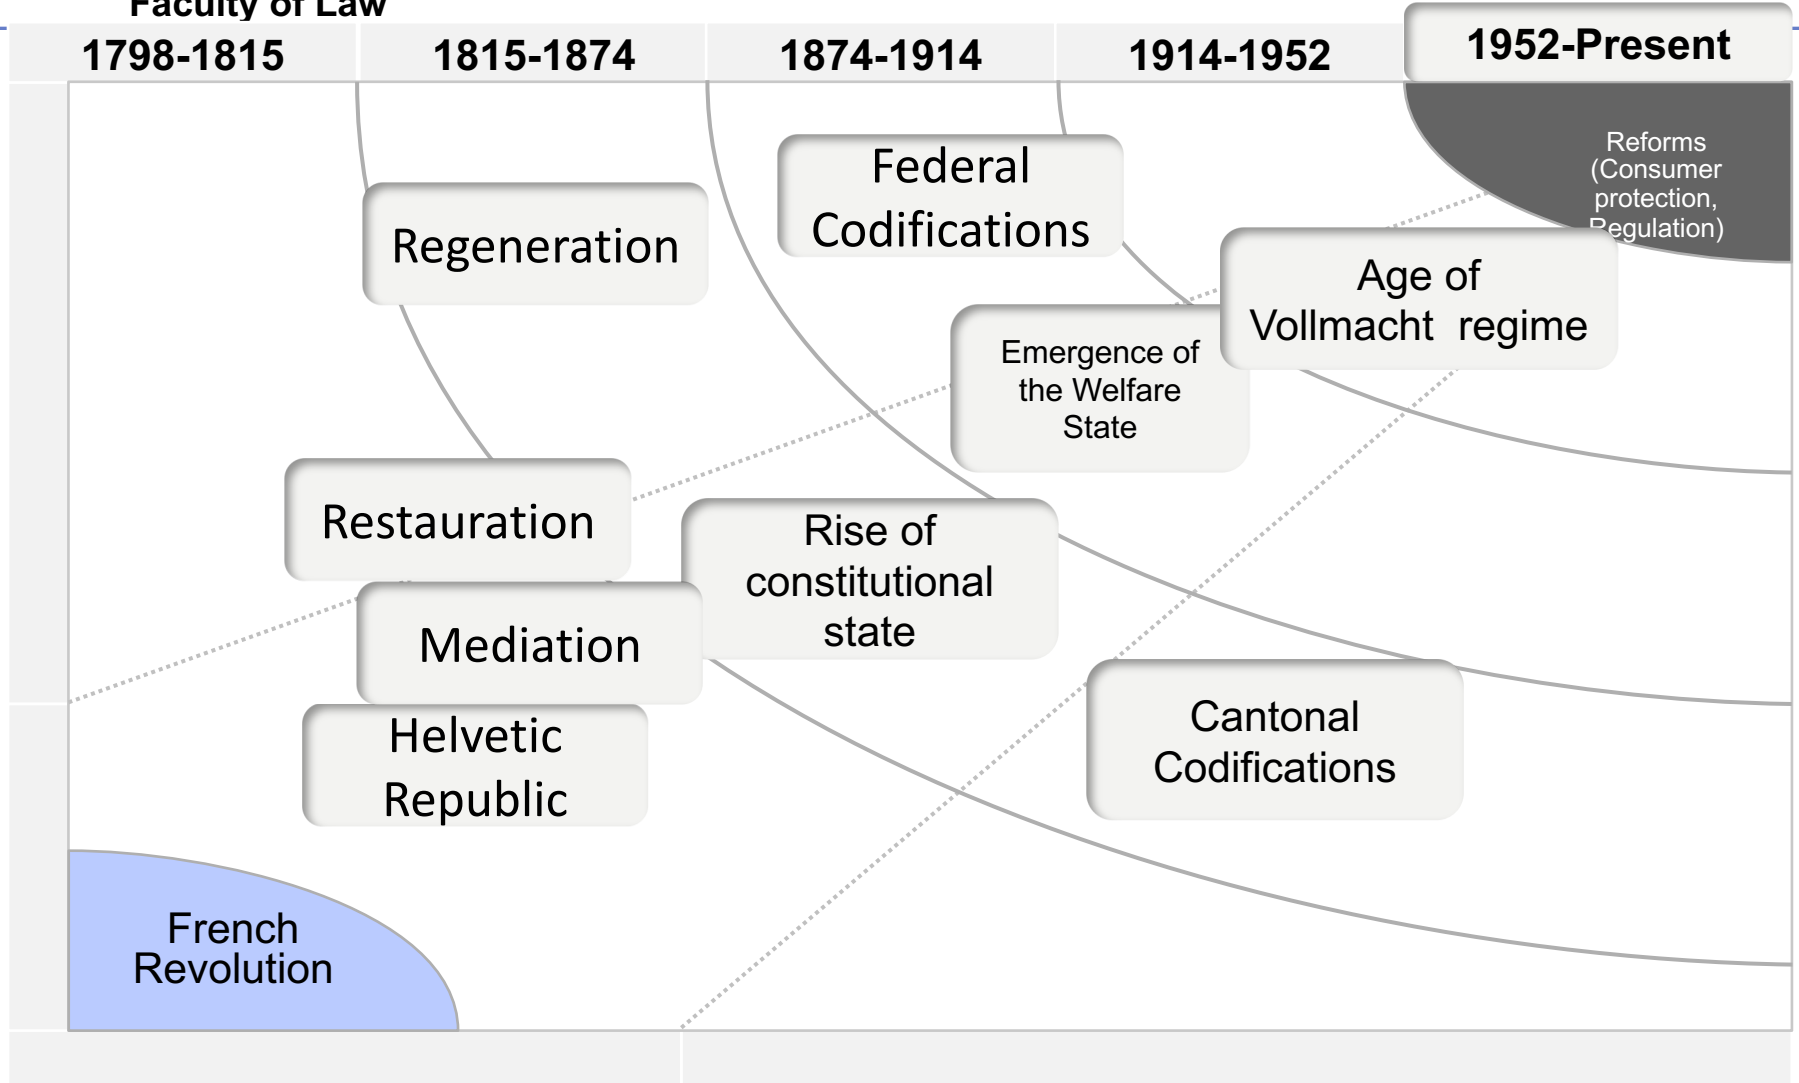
Faculty of Law

| 1798-1815 | 1815-1874 | 1874-1914 | 1914-1952 | 1952-Present |
|---|---|---|---|---|

Reforms (Consumer protection, Regulation)

Federal Codifications

Regeneration

Age of Vollmacht regime

Emergence of the Welfare State

Restauration

Rise of constitutional state

Mediation

Helvetic Republic

Cantonal Codifications

French Revolution